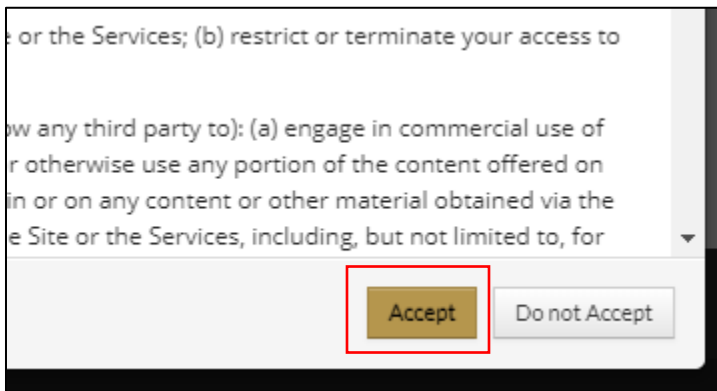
e or the Services; (b) restrict or terminate your access to

ow any third party to): (a) engage in commercial use of r otherwise use any portion of the content offered on in or on any content or other material obtained via the e Site or the Services, including, but not limited to, for

Accept

Do not Accept